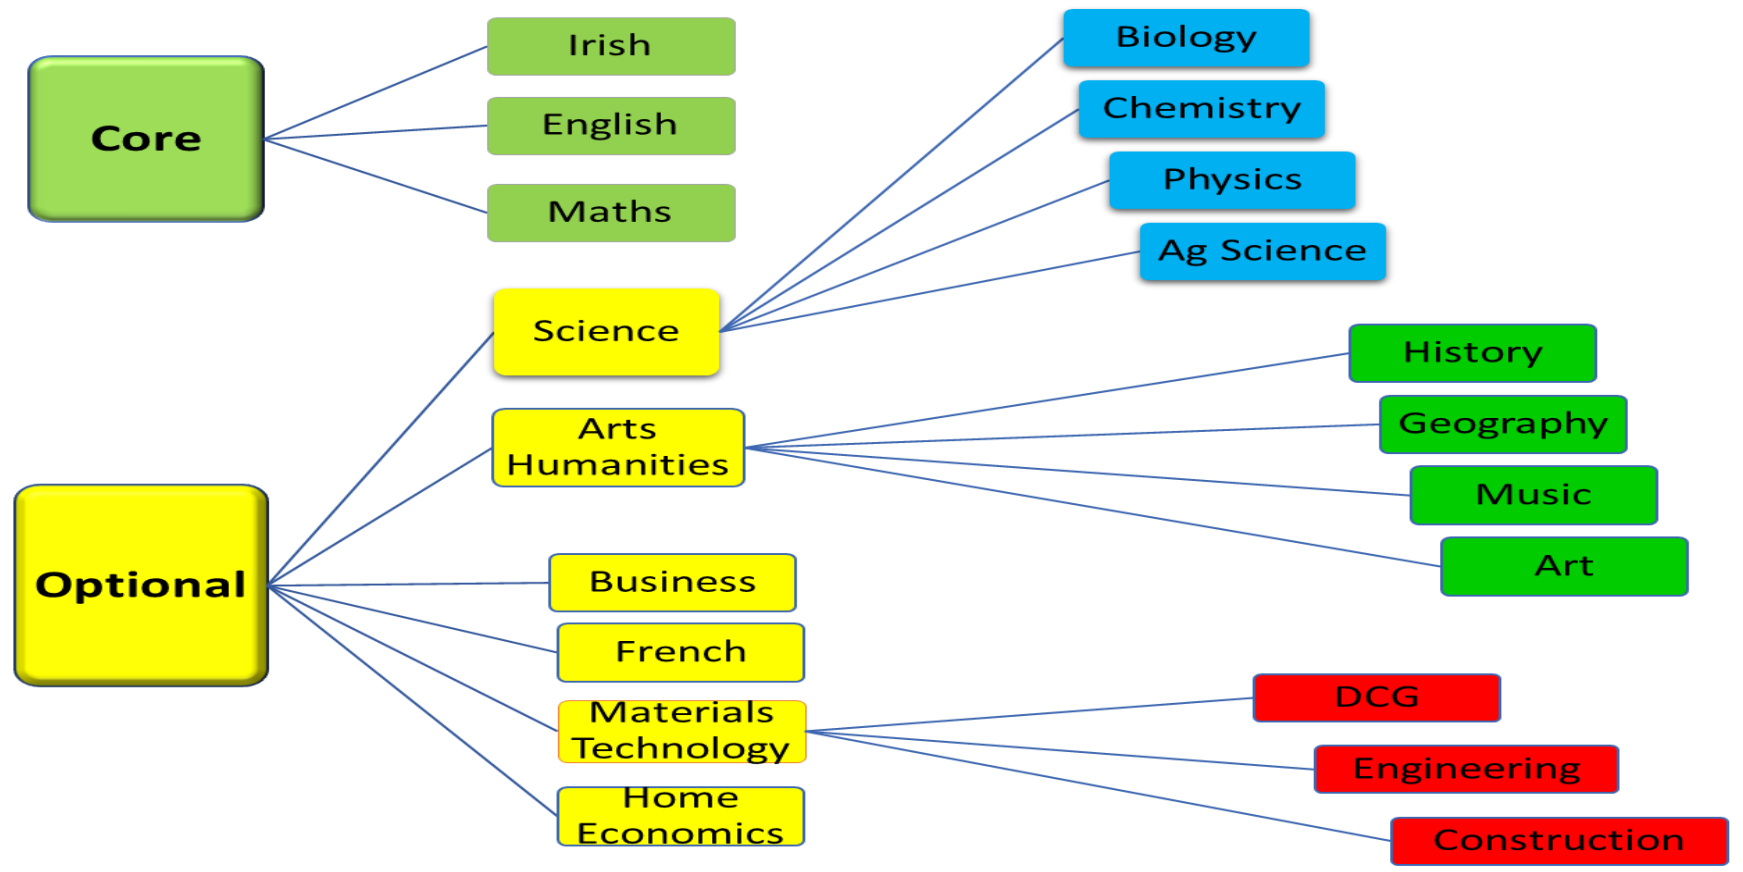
Core

Irish

English

Maths

Biology

Chemistry

Physics

Ag Science

Science

History

Geography

Music

Art

Arts Humanities

Optional

Business

French

Materials Technology

Home Economics

DCG

Engineering

Construction